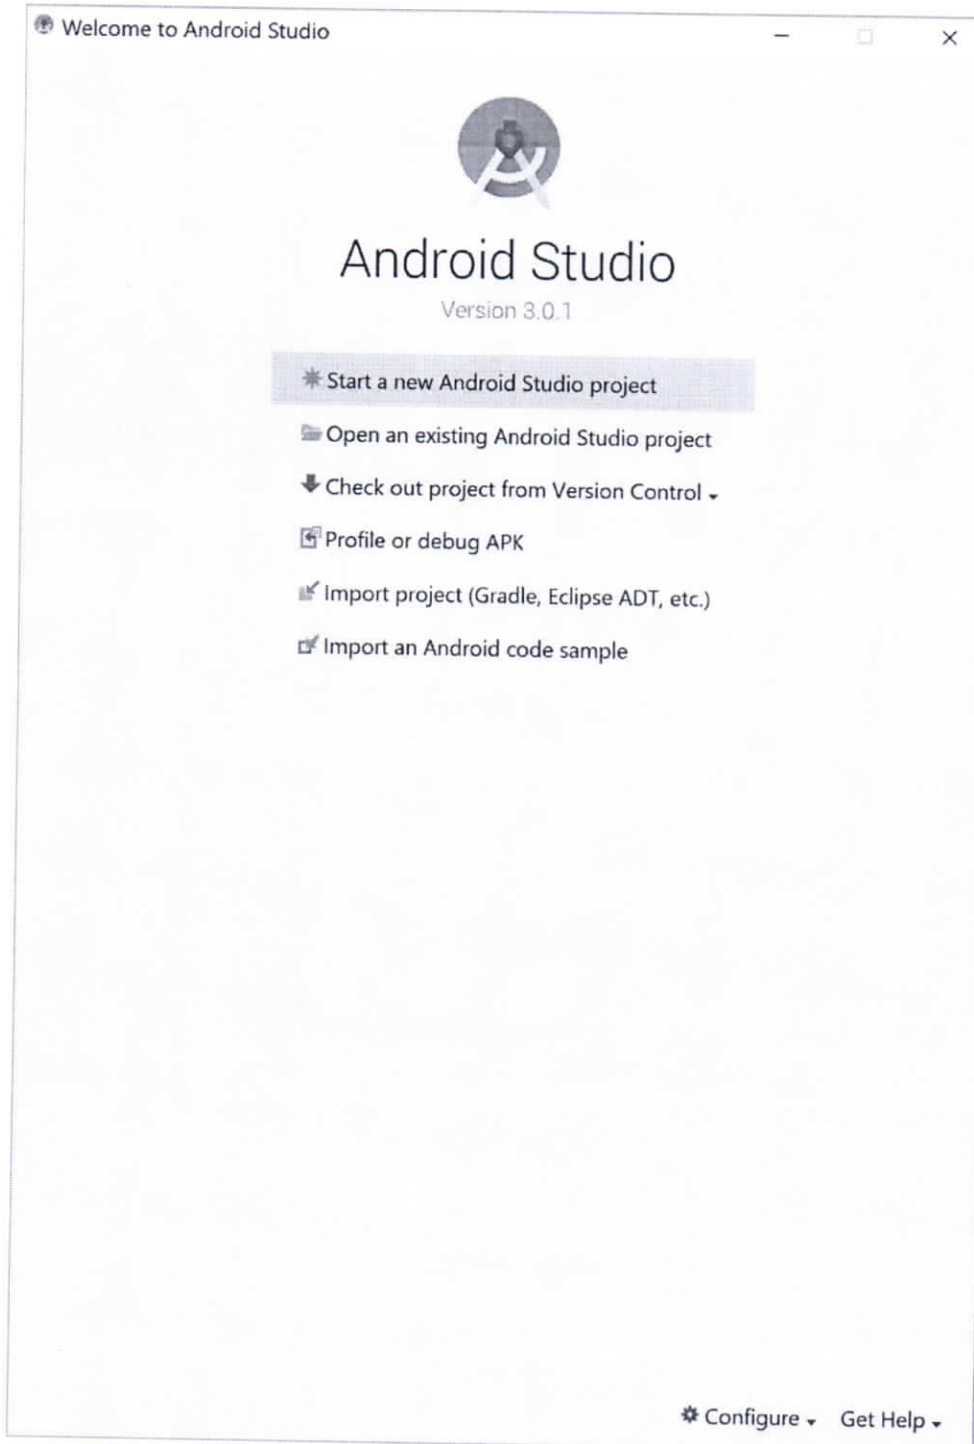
Welcome to Android Studio

Android Studio
Version 3.0.1

Start a new Android Studio project
Open an existing Android Studio project
Check out project from Version Control
Profile or debug APK
Import project (Gradle, Eclipse ADT, etc.)
Import an Android code sample

Configure
Get Help